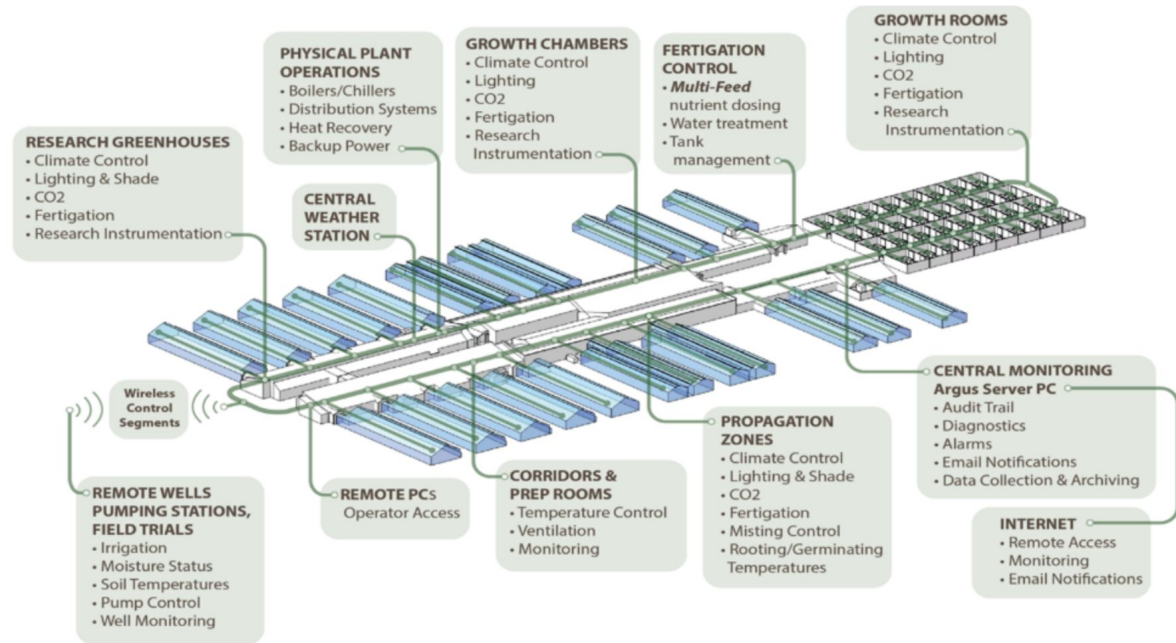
PHYSICAL PLANT OPERATIONS
• Boilers/Chillers
• Distribution Systems
• Heat Recovery
• Backup Power

GROWTH CHAMBERS
• Climate Control
• Lighting
• CO2
• Fertigation
• Research Instrumentation

FERTIGATION CONTROL
• *Multi-Feed* nutrient dosing
• Water treatment
• Tank management

GROWTH ROOMS
• Climate Control
• Lighting
• CO2
• Fertigation
• Research Instrumentation

RESEARCH GREENHOUSES
• Climate Control
• Lighting & Shade
• CO2
• Fertigation
• Research Instrumentation

CENTRAL WEATHER STATION

Wireless Control Segments

CENTRAL MONITORING
Argus Server PC
• Audit Trail
• Diagnostics
• Alarms
• Email Notifications
• Data Collection & Archiving

PROPAGATION ZONES
• Climate Control
• Lighting & Shade
• CO2
• Fertigation
• Misting Control
• Rooting/Germinating Temperatures

CORRIDORS & PREP ROOMS
• Temperature Control
• Ventilation
• Monitoring

REMOTE PCs
Operator Access

REMOTE WELLS PUMPING STATIONS, FIELD TRIALS
• Irrigation
• Moisture Status
• Soil Temperatures
• Pump Control
• Well Monitoring

INTERNET
• Remote Access
• Monitoring
• Email Notifications